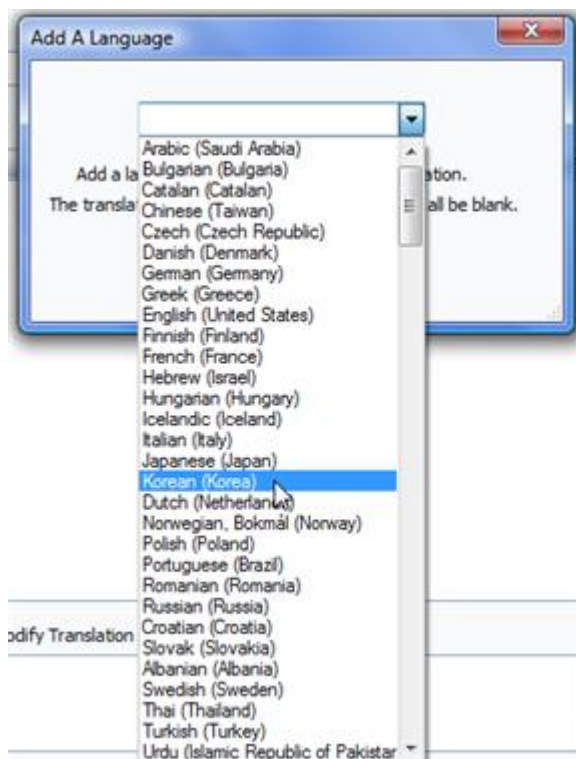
Add A Language

Add a la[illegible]ation.
The transla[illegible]all be blank.

Arabic (Saudi Arabia)
Bulgarian (Bulgaria)
Catalan (Catalan)
Chinese (Taiwan)
Czech (Czech Republic)
Danish (Denmark)
German (Germany)
Greek (Greece)
English (United States)
Finnish (Finland)
French (France)
Hebrew (Israel)
Hungarian (Hungary)
Icelandic (Iceland)
Italian (Italy)
Japanese (Japan)
Korean (Korea)
Dutch (Netherlan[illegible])
Norwegian, Bokmål (Norway)
Polish (Poland)
Portuguese (Brazil)
Romanian (Romania)
Russian (Russia)
Croatian (Croatia)
Slovak (Slovakia)
Albanian (Albania)
Swedish (Sweden)
Thai (Thailand)
Turkish (Turkey)
Urdu (Islamic Republic of Pakistar

odify Translation